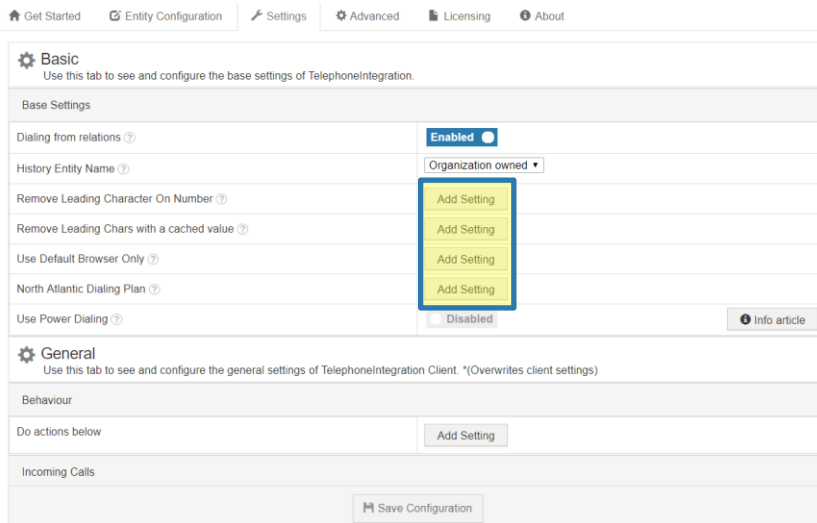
Get Started Entity Configuration Settings Advanced Licensing About

Basic
Use this tab to see and configure the base settings of TelephoneIntegration.

Base Settings

| | |
|---|---|
| Dialing from relations ? | Enabled |
| History Entity Name ? | Organization owned ▾ |
| Remove Leading Character On Number ? | Add Setting |
| Remove Leading Chars with a cached value ? | Add Setting |
| Use Default Browser Only ? | Add Setting |
| North Atlantic Dialing Plan ? | Add Setting |
| Use Power Dialing ? | Disabled Info article |

General
Use this tab to see and configure the general settings of TelephoneIntegration Client. *(Overwrites client settings)

Behaviour

| | |
|---|---|
| Do actions below | Add Setting |

Incoming Calls

Save Configuration